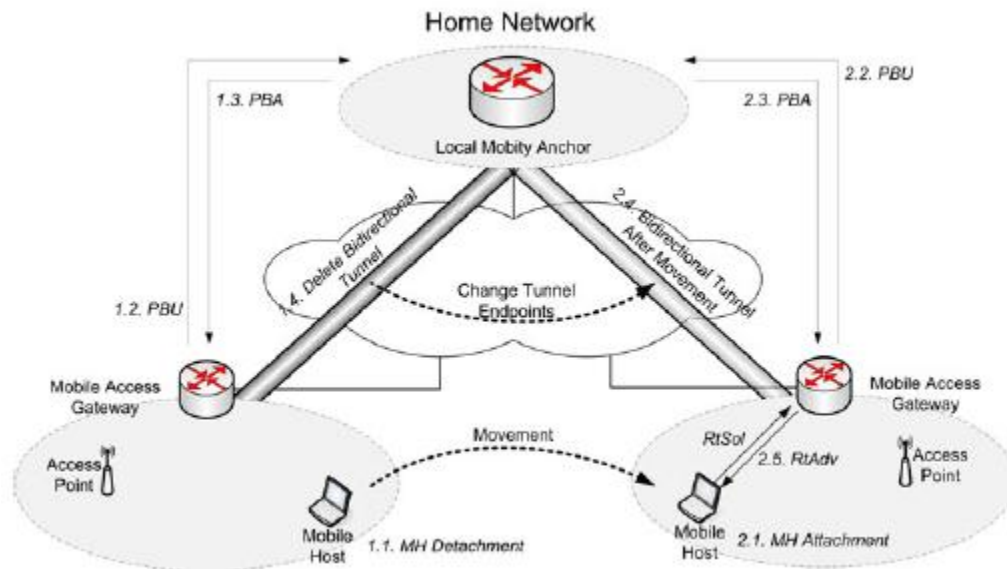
Home Network

1.3. PBA

2.2. PBU

2.3. PBA

Local Mobity Anchor

1.4. Delete Bidirectional Tunnel

2.4. Bidirectional Tunnel After Movement

Change Tunnel Endpoints

1.2. PBU

Mobile Access Gateway

Mobile Access Gateway

Movement

RtSol

2.5. RtAdv

Access Point

Access Point

Mobile Host

1.1. MH Detachment

Mobile Host

2.1. MH Attachment